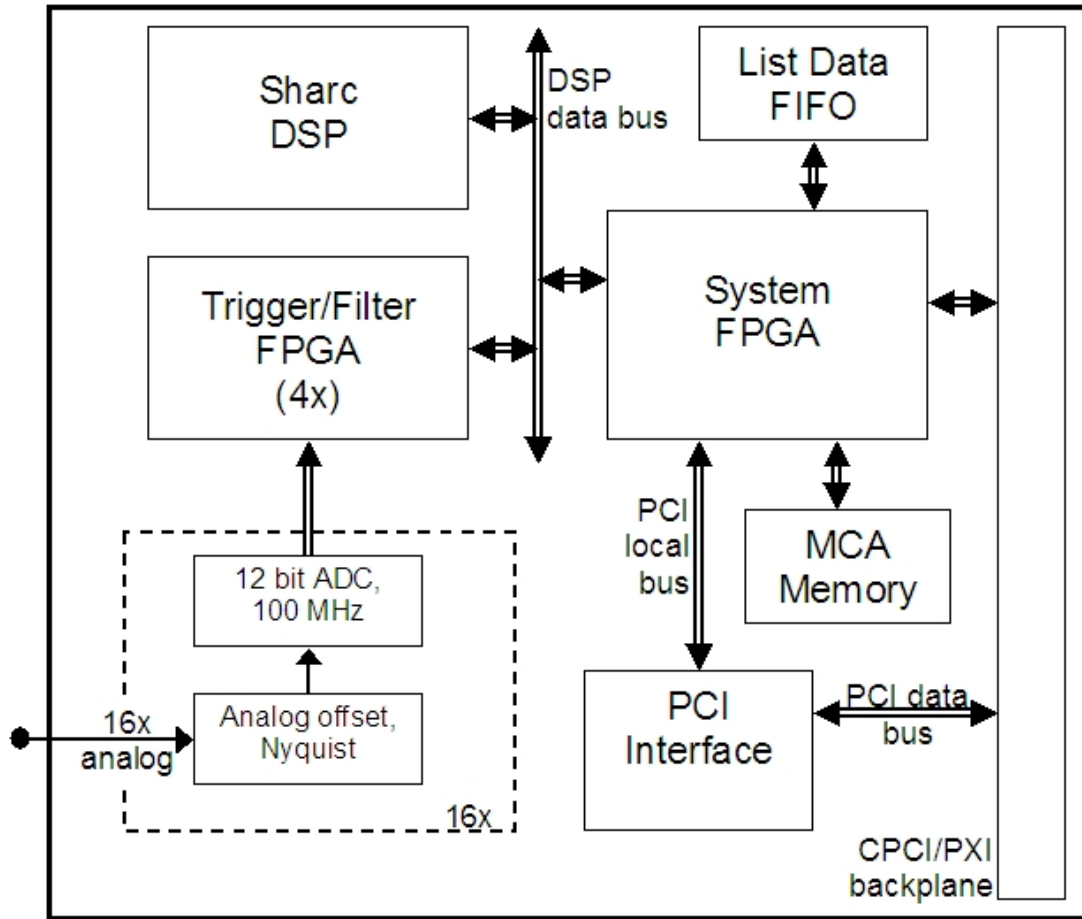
Sharc DSP

DSP data bus

List Data FIFO

Trigger/Filter FPGA (4x)

System FPGA

PCI local bus

MCA Memory

12 bit ADC, 100 MHz

16x analog

Analog offset, Nyquist

16x

PCI Interface

PCI data bus

CPCI/PXI backplane